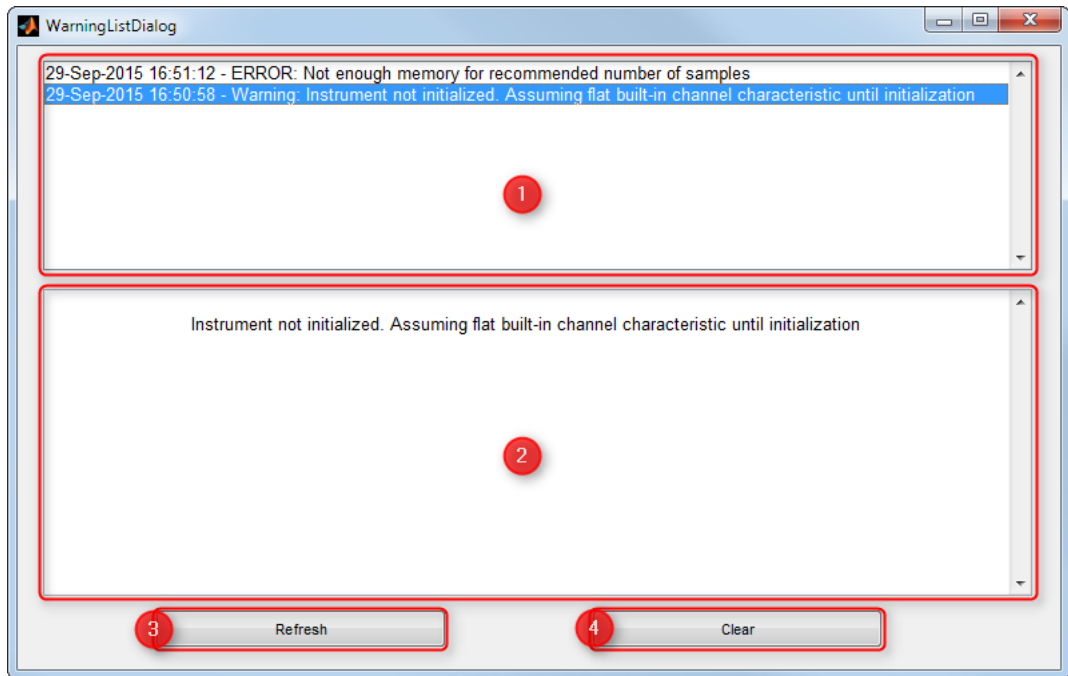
WarningListDialog

29-Sep-2015 16:51:12 - ERROR: Not enough memory for recommended number of samples
29-Sep-2015 16:50:58 - Warning: Instrument not initialized. Assuming flat built-in channel characteristic until initialization

1

Instrument not initialized. Assuming flat built-in channel characteristic until initialization

2

3 Refresh

4 Clear